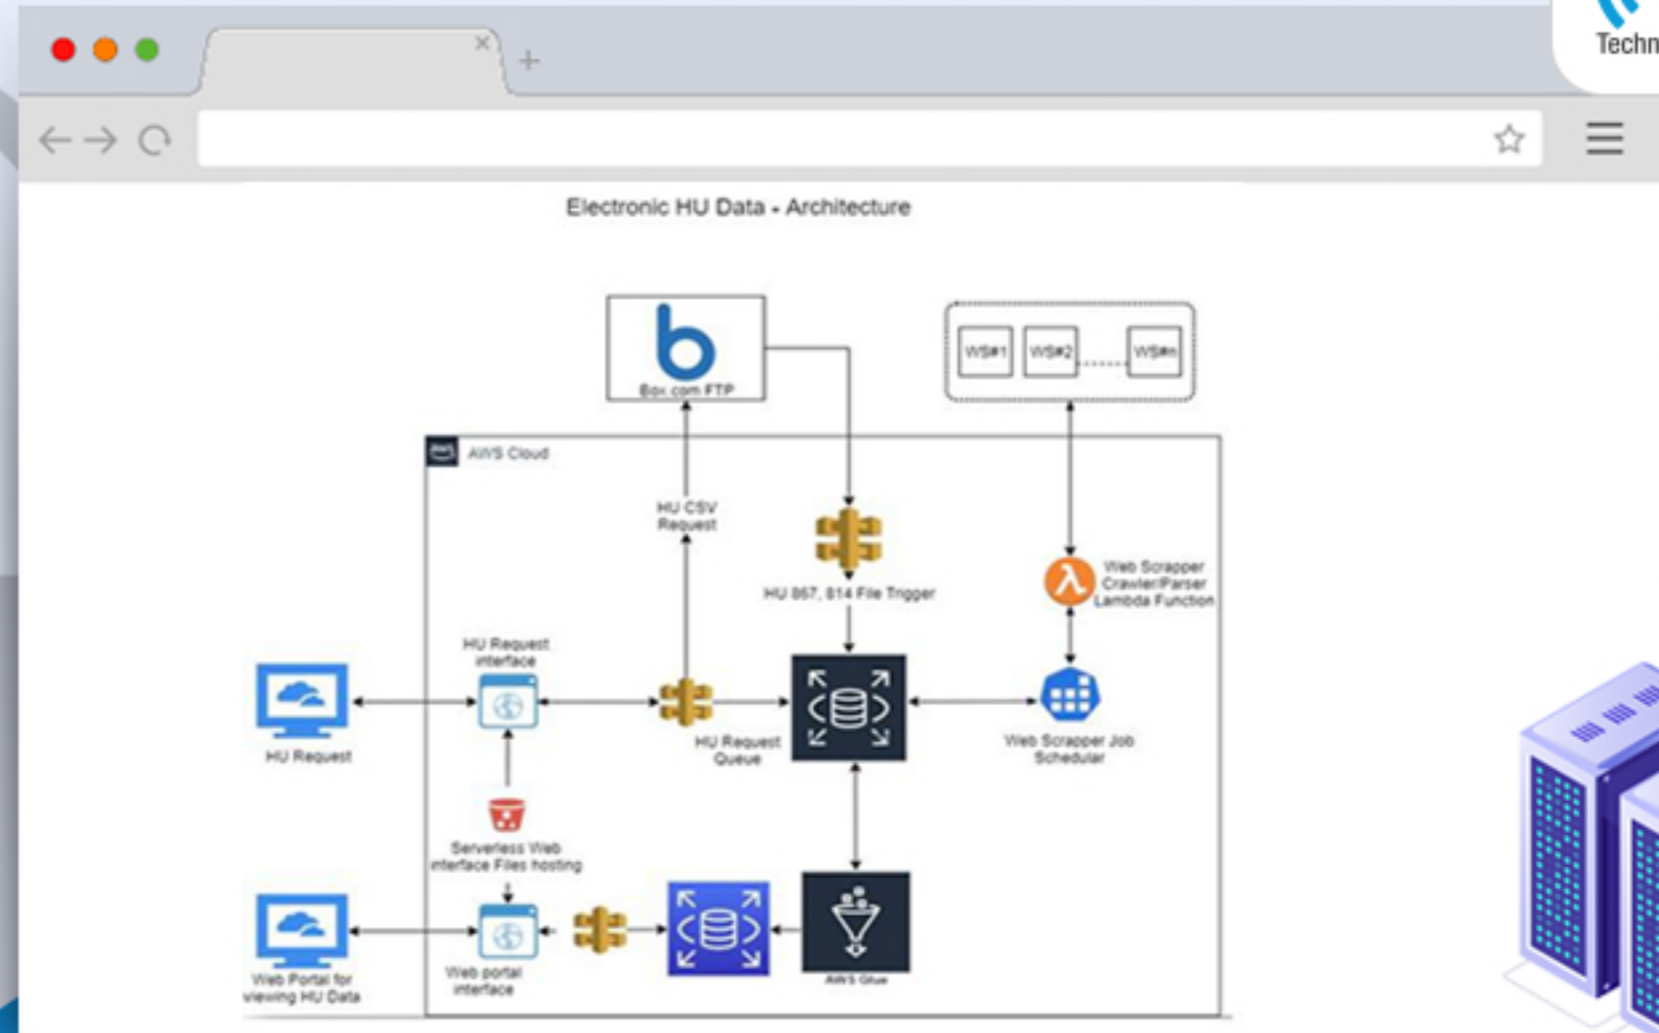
Techn

Electronic HU Data - Architecture

Box.com FTP

WS#1 WS#2 WS#n

AWS Cloud

HU CSV Request

HU 867, 814 File Trigger

Web Scrapper Crawler/Parser Lambda Function

HU Request interface

HU Request

HU Request Queue

Web Scrapper Job Schedular

Serverless Web interface Files hosting

Web Portal for viewing HU Data

Web portal interface

AWS Glue